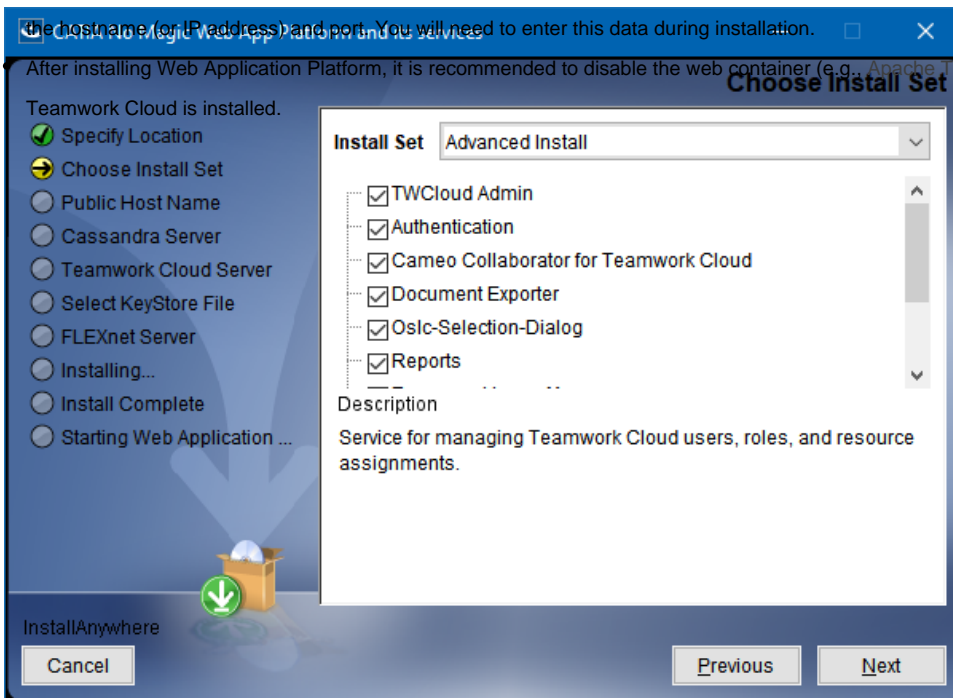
the hostname (or IP address) and port. You will need to enter this data during installation.

After installing Web Application Platform, it is recommended to disable the web container (e.g., Apache T

Teamwork Cloud is installed.

Choose Install Set

Specify Location
Choose Install Set
Public Host Name
Cassandra Server
Teamwork Cloud Server
Select KeyStore File
FLEXnet Server
Installing...
Install Complete
Starting Web Application ...

Install Set
Advanced Install

TWCloud Admin
Authentication
Cameo Collaborator for Teamwork Cloud
Document Exporter
Oslc-Selection-Dialog
Reports
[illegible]

Description
Service for managing Teamwork Cloud users, roles, and resource assignments.

InstallAnywhere

Cancel
Previous
Next